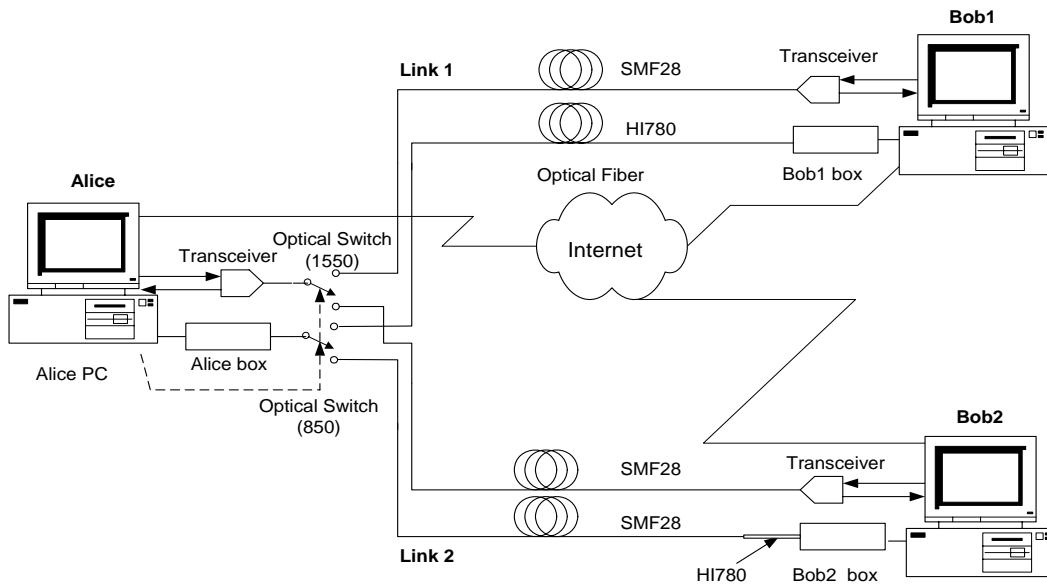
Bob1

Link 1

SMF28

Transceiver

HI780

Bob1 box

Alice

Optical Fiber

Optical Switch (1550)

Transceiver

Internet

Alice box

Alice PC

Optical Switch (850)

Bob2

SMF28

Transceiver

SMF28

Link 2

HI780

Bob2 box